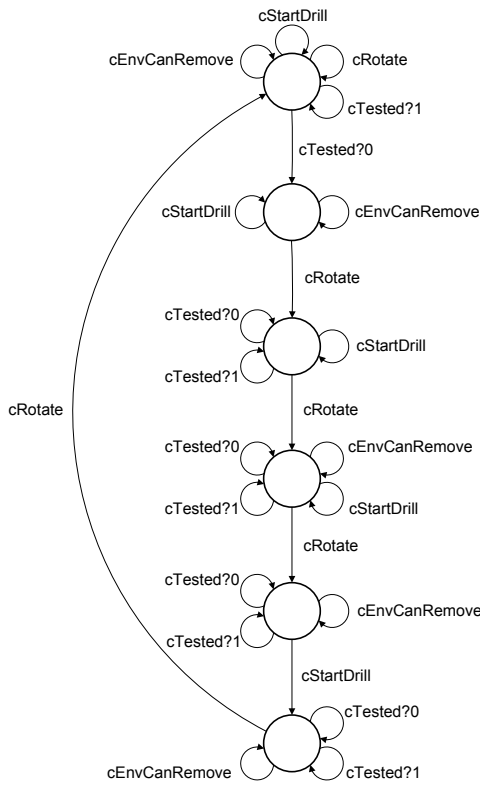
cStartDrill
cEnvCanRemove
cRotate
cTested?1
cTested?0
cStartDrill
cEnvCanRemove
cRotate
cTested?0
cStartDrill
cTested?1
cRotate
cRotate
cTested?0
cEnvCanRemove
cTested?1
cStartDrill
cRotate
cTested?0
cEnvCanRemove
cTested?1
cStartDrill
cTested?0
cEnvCanRemove
cTested?1